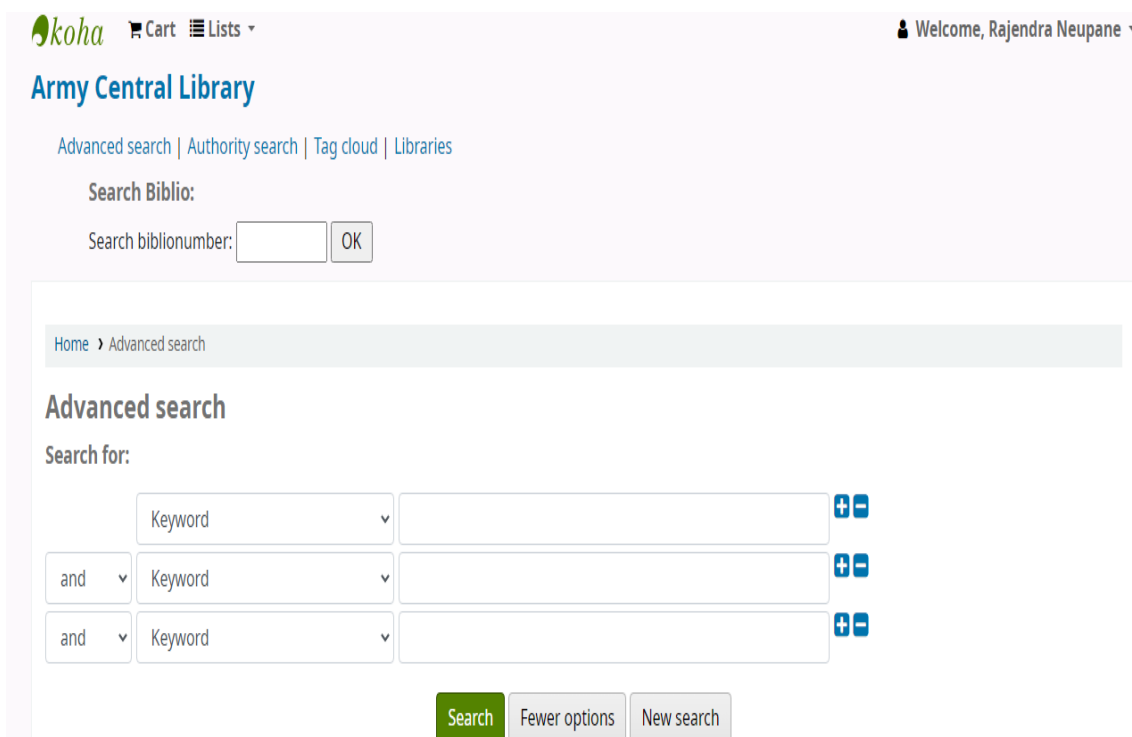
koha Cart Lists

Welcome, Rajendra Neupane

Army Central Library

Advanced search | Authority search | Tag cloud | Libraries

Search Biblio:

Search biblionumber: OK

Home › Advanced search

Advanced search

Search for:

Keyword

and Keyword

and Keyword

Search Fewer options New search